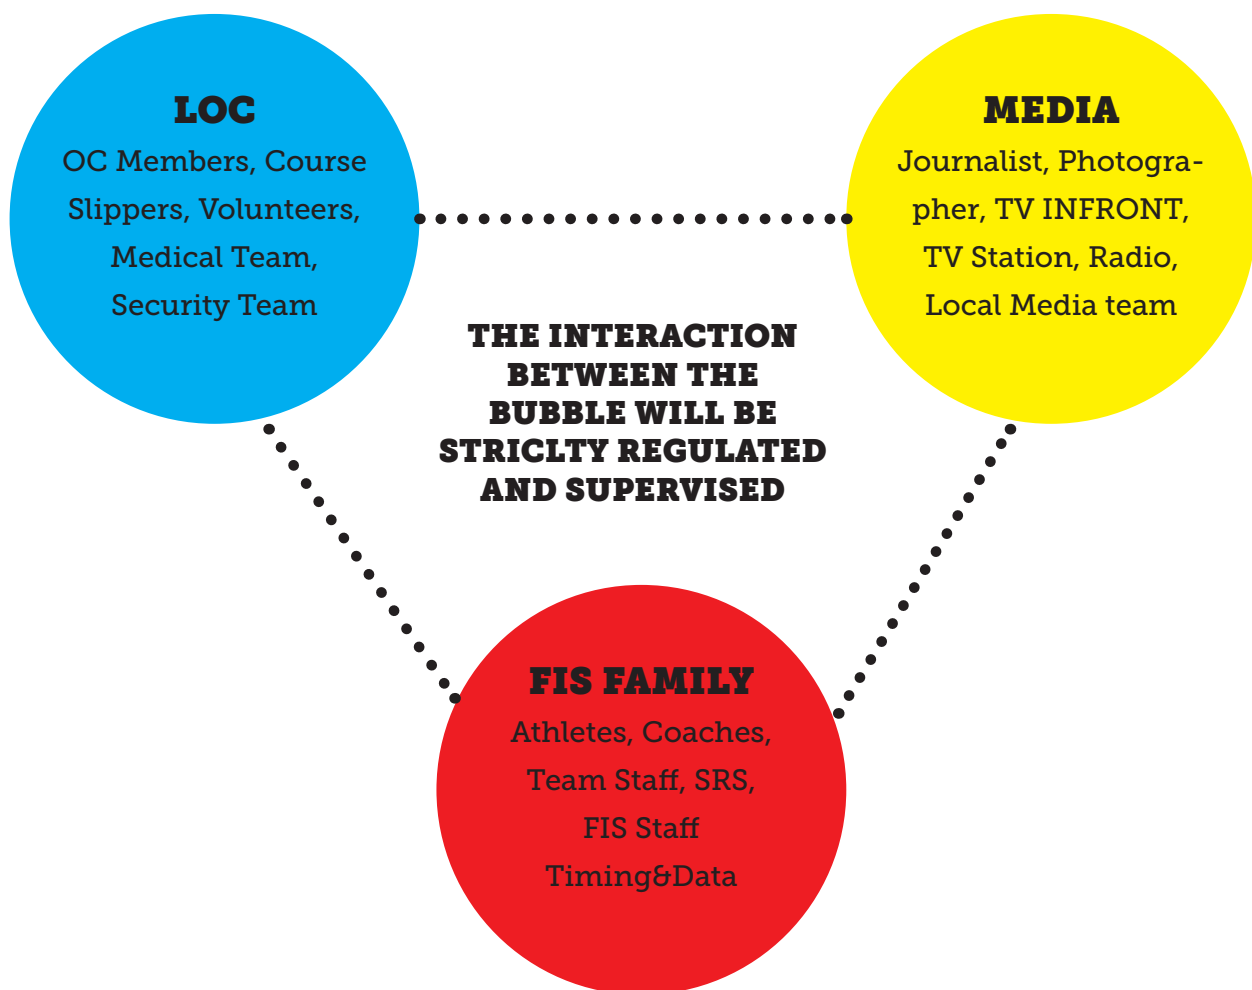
LOC
OC Members, Course Slippers, Volunteers, Medical Team, Security Team

MEDIA
Journalist, Photographer, TV INFRONT, TV Station, Radio, Local Media team

THE INTERACTION BETWEEN THE BUBBLE WILL BE STRICLTY REGULATED AND SUPERVISED

FIS FAMILY
Athletes, Coaches, Team Staff, SRS, FIS Staff Timing&Data